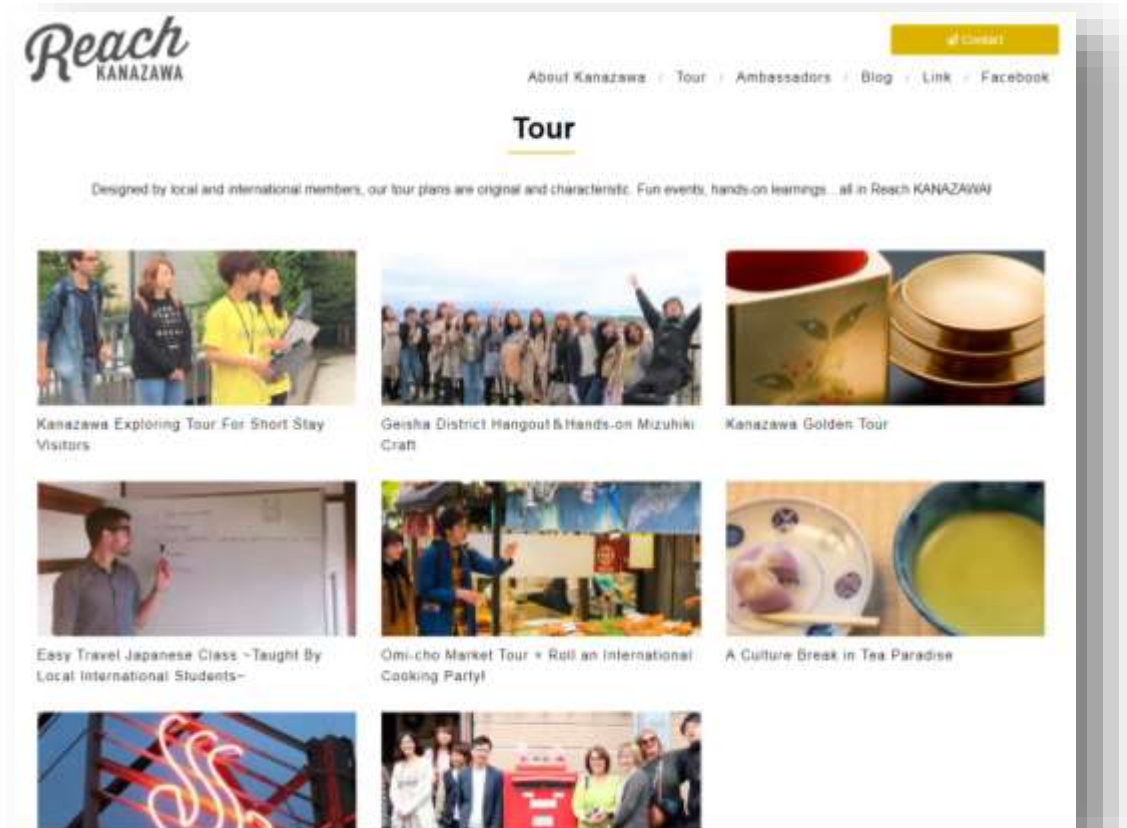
Reach KANAZAWA

Contact

About Kanazawa / Tour / Ambassadors / Blog / Link / Facebook

Tour

Designed by local and international members, our tour plans are original and characteristic. Fun events, hands-on learnings...all in Reach KANAZAWA!

Kanazawa Exploring Tour For Short Stay Visitors

Geisha District Hangout & Hands-on Mizuhiki Craft

Kanazawa Golden Tour

Easy Travel Japanese Class ~Taught By Local International Students~

Omi-cho Market Tour + Roll an International Cooking Party!

A Culture Break in Tea Paradise